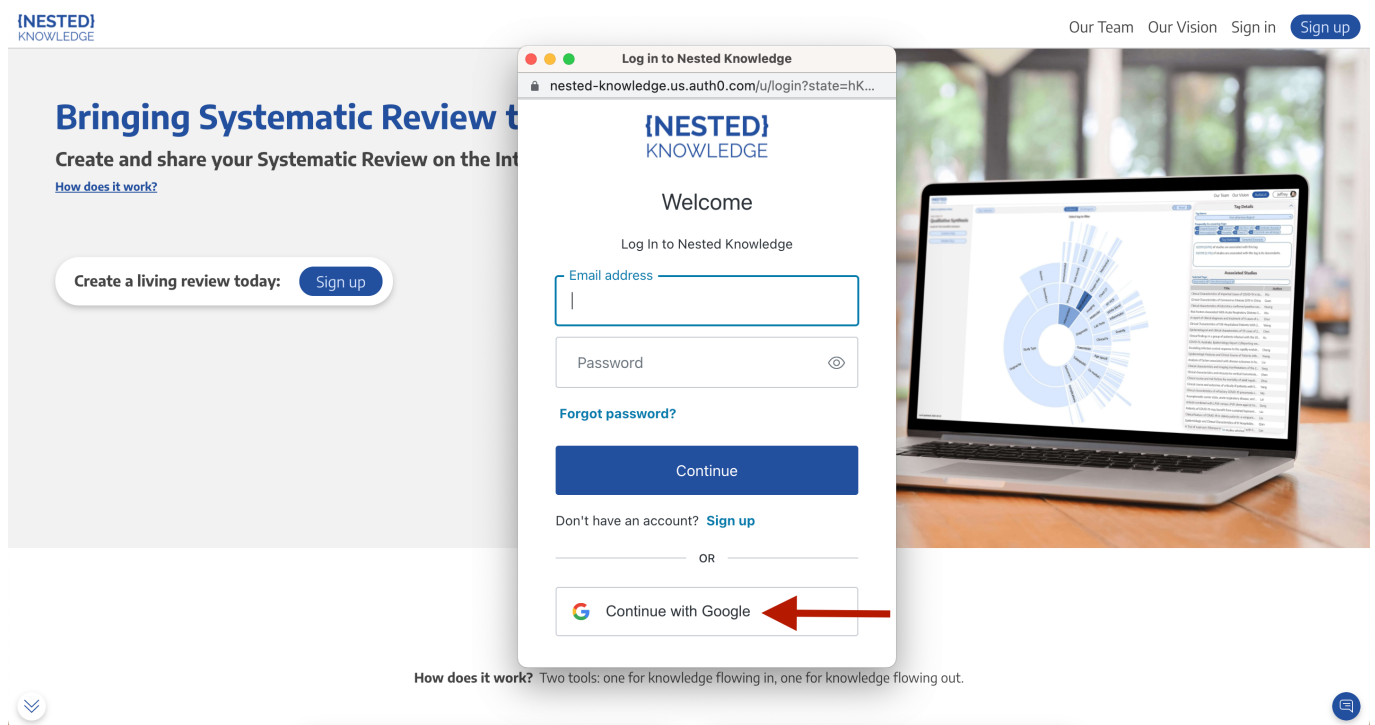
{NESTED}
KNOWLEDGE

Our Team Our Vision Sign in Sign up

Bringing Systematic Review t

Create and share your Systematic Review on the Int

How does it work?

Create a living review today: Sign up

Log in to Nested Knowledge

nested-knowledge.us.auth0.com/u/login?state=hK...

{NESTED}
KNOWLEDGE

Welcome

Log In to Nested Knowledge

Email address

Password

Forgot password?

Continue

Don't have an account? Sign up

OR

Continue with Google

How does it work? Two tools: one for knowledge flowing in, one for knowledge flowing out.